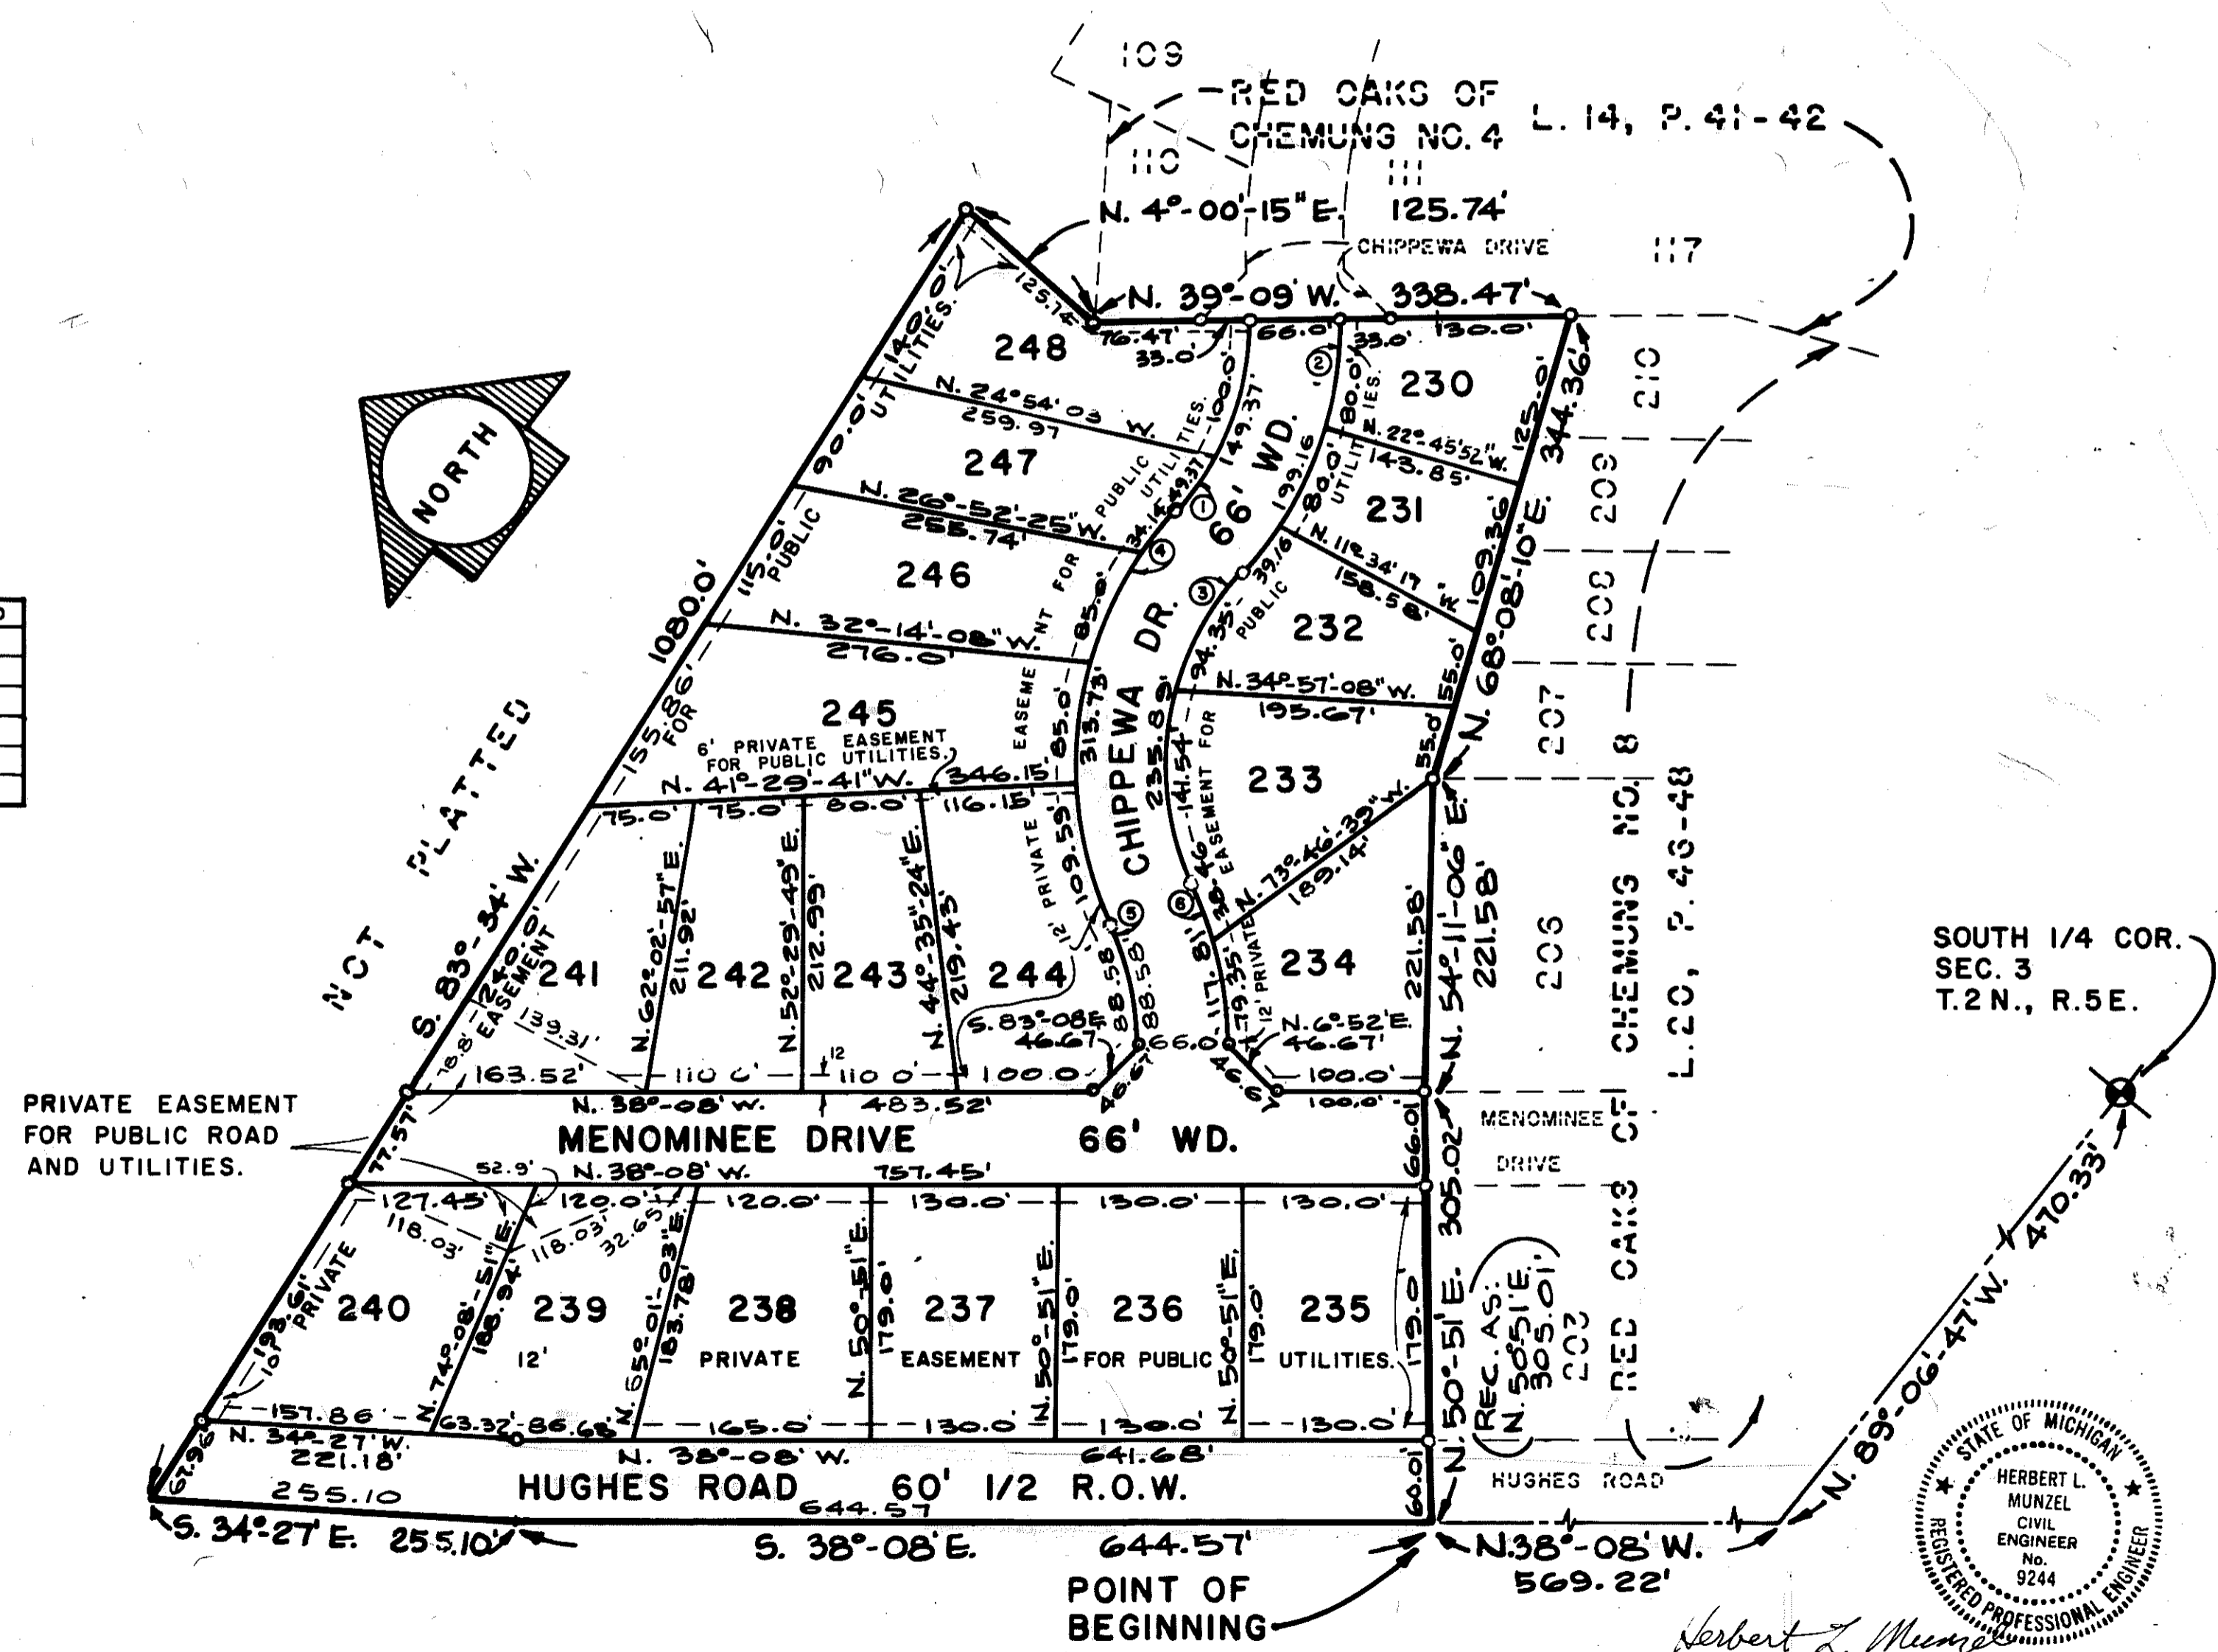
109
RED OAKS OF CHEMUNG NO. 4
L. 14, P. 41-42
110
111
N. 4°-00'-15" E.
125.74'
CHIPPEWA DRIVE
117
N. 39°-09' W.
338.47'
125.74'
76.47'
33.0'
66.0'
33.0'
130.0'
248
140.0'
UTILITIES.
100.0'
149.37'
230
210
N. 24°54'03" W.
259.97
80.0'
UTILITIES
N. 22°-45'-52" W.
143.85'
125.0'
344.36'
247
90.0'
UTILITIES
PUBLIC
UTILITIES
149.37
66' WD.
199.16
80.0'
UTILITIES
231
209
N. 26°-52'-25" W.
255.74'
34.16
NORTH
N. 11°-34'-17" W.
158.58'
109.36'
N. 68°-08'-10" E.
246
115.0'
PUBLIC
EASEMENT FOR
85.0'
39.16
PUBLIC
232
208
1080.0'
N. 32°-14'-08" W.
276.0'
CHIPPEWA DR.
94.35'
N. 34°-57'-08" W.
195.67'
55.0'
207
245
155.86'
FOR
6' PRIVATE EASEMENT FOR PUBLIC UTILITIES.
N. 41°-29'-41" W.
346.15'
85.0'
313.73'
235.83'
141.54'
EASEMENT FOR
233
55.0'
NOT PLATTED
75.0'
75.0'
80.0'
116.15'
109.55'
12' PRIVATE
N. 73°-46'-39" W.
189.14'
CHEMUNG NO. 8
L. 20, P. 46-48
S. 83°-34' W.
240.0'
EASEMENT
241
N. 62°-02'-57" E.
211.92'
242
N. 52°-29'-49" E.
212.95'
243
N. 44°-35'-24" E.
219.43'
244
88.58'
88.58'
46
36
117.81'
79.35'
12' PRIVATE
234
221.58'
N. 54°-11'-06" E.
221.58'
206
SOUTH 1/4 COR.
SEC. 3
T. 2 N., R. 5 E.
139.31'
76.8'
S. 83°-08' E.
46.67'
66.0'
N. 6°-52' E.
46.67'
163.52'
110.0'
12
110.0'
100.0'
100.0'
46.67'
46.67'
100.0'
PRIVATE EASEMENT FOR PUBLIC ROAD AND UTILITIES.
N. 38°-08' W.
483.52'
MENOMINEE DRIVE
MENOMINEE DRIVE
66' WD.
77.57'
52.9'
N. 38°-08' W.
757.45'
66.0'
305.02'
127.45'
120.0'
120.0'
130.0'
130.0'
130.0'
118.03'
118.03'
32.65'
240
193.61'
PRIVATE
N. 74°-08'-51" E.
186.94'
239
12'
N. 55°-01'-03" E.
183.78'
238
PRIVATE
N. 50°-51' E.
179.0'
237
EASEMENT
N. 50°-51' E.
179.0'
236
FOR PUBLIC
N. 50°-51' E.
179.0'
235
UTILITIES.
179.0'
N. 50°-51' E.
(REC. AS: N. 50°51' E. 305.01)
203
RED OAKS OF
N. 89°-06'-47" W.
470.33'
107
157.86
63.32'
86.68'
165.0'
130.0'
130.0'
130.0'
N. 34°-27' W.
221.18'
N. 38°-08' W.
641.68'
67.96
255.10
HUGHES ROAD 60' 1/2 R.O.W.
644.57
60.0'
HUGHES ROAD
S. 34°-27' E. 255.10'
S. 38°-08' E.
644.57'
N. 38°-08' W.
569.22'
POINT OF BEGINNING
STATE OF MICHIGAN
HERBERT L. MUNZEL
CIVIL ENGINEER
No. 9244
REGISTERED PROFESSIONAL ENGINEER
Herbert L. Munzel